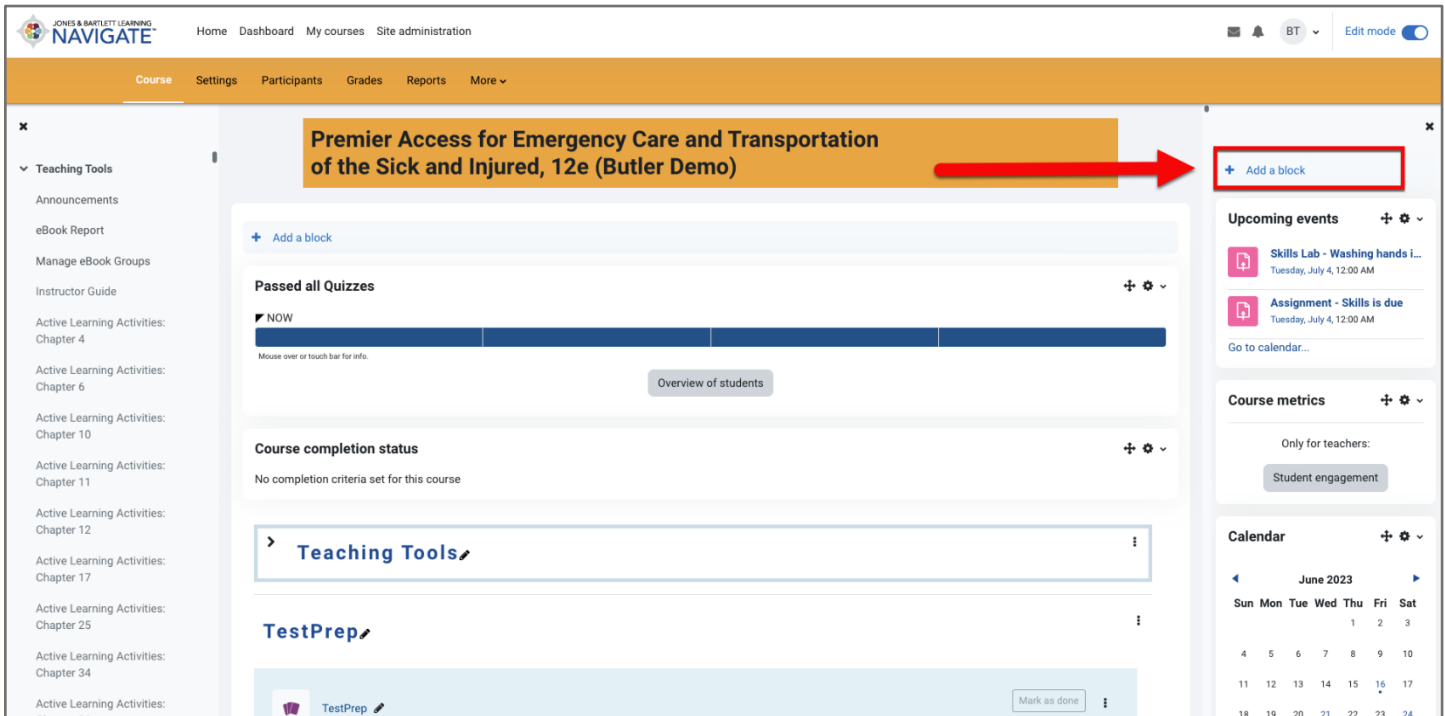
JONES & BARTLETT LEARNING NAVIGATE

Home Dashboard My courses Site administration

BT

Edit mode

Course Settings Participants Grades Reports More

Teaching Tools
Announcements
eBook Report
Manage eBook Groups
Instructor Guide
Active Learning Activities: Chapter 4
Active Learning Activities: Chapter 6
Active Learning Activities: Chapter 10
Active Learning Activities: Chapter 11
Active Learning Activities: Chapter 12
Active Learning Activities: Chapter 17
Active Learning Activities: Chapter 25
Active Learning Activities: Chapter 34
Active Learning Activities: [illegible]

Premier Access for Emergency Care and Transportation of the Sick and Injured, 12e (Butler Demo)

+ Add a block

Passed all Quizzes

NOW

Mouse over or touch bar for info.

Overview of students

Course completion status

No completion criteria set for this course

Teaching Tools

TestPrep

TestPrep

Mark as done

+ Add a block

Upcoming events

Skills Lab - Washing hands i...
Tuesday, July 4, 12:00 AM

Assignment - Skills is due
Tuesday, July 4, 12:00 AM

Go to calendar...

Course metrics

Only for teachers:

Student engagement

Calendar

June 2023

| Sun | Mon | Tue | Wed | Thu | Fri | Sat |
|---|---|---|---|---|---|---|
| | | | | 1 | 2 | 3 |
| 4 | 5 | 6 | 7 | 8 | 9 | 10 |
| 11 | 12 | 13 | 14 | 15 | 16 | 17 |
| 18 | 19 | 20 | 21 | 22 | 23 | 24 |